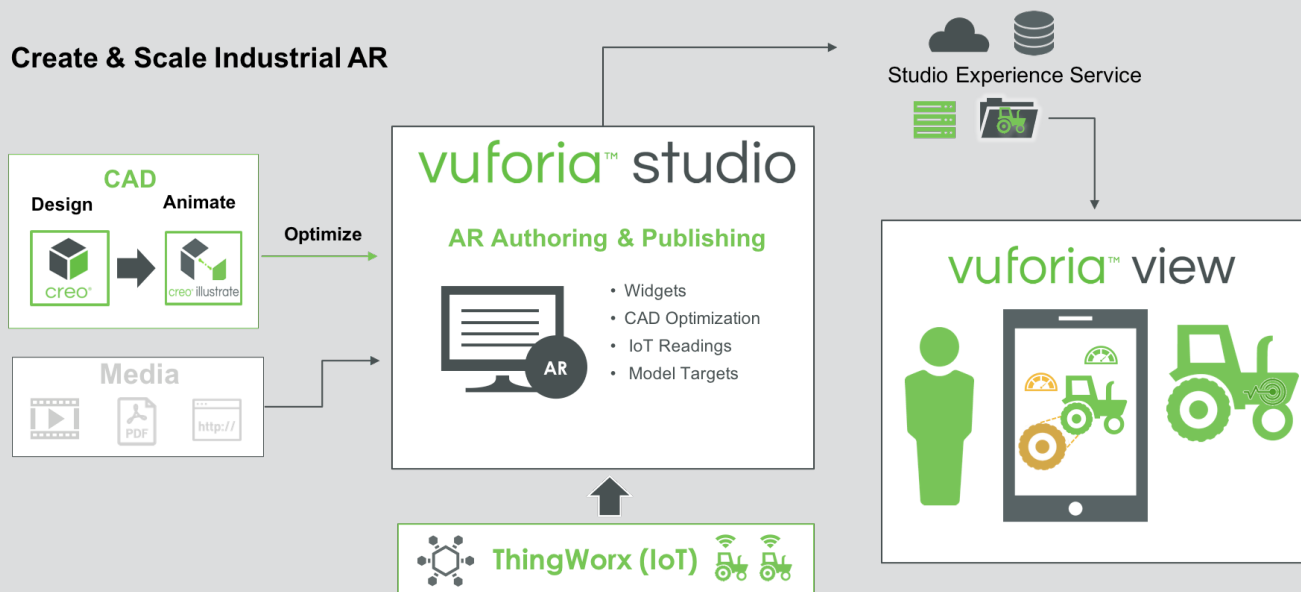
Create & Scale Industrial AR

CAD

Design

Animate

creo®

creo® illustrate

Optimize

Media

PDF

http://

vuforia™ studio

AR Authoring & Publishing

AR

• Widgets
• CAD Optimization
• IoT Readings
• Model Targets

Studio Experience Service

vuforia™ view

ThingWorx (IoT)